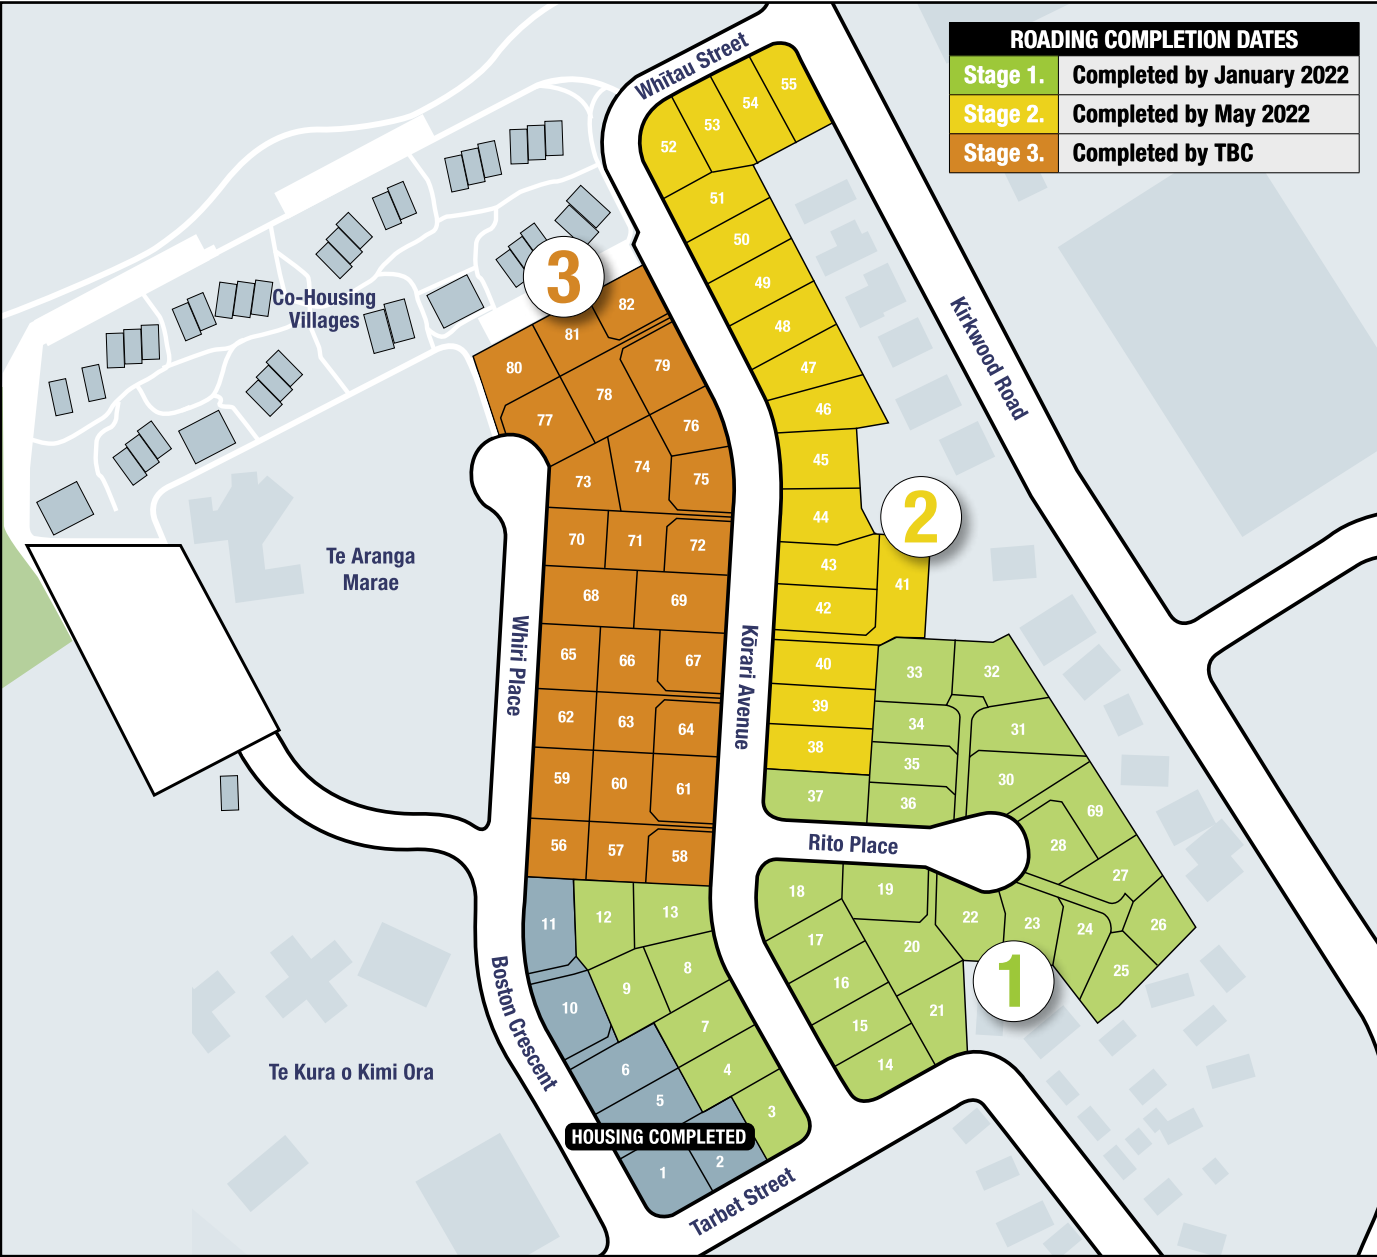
| ROADING COMPLETION DATES | |
|---|---|
| Stage 1. | Completed by January 2022 |
| Stage 2. | Completed by May 2022 |
| Stage 3. | Completed by TBC |

Whītau Street

Kirkwood Road

Co-Housing Villages

Te Aranga Marae

Whiri Place

Kōrari Avenue

Rito Place

Boston Crescent

Te Kura o Kimi Ora

Tarbet Street

HOUSING COMPLETED

3

2

1

55 54 53 52 51 50 49 48 47 46 45 44 43 42 41 40 39 38 37 36 35 34 33 32 31 30 69 28 27 26 25 24 23 22 21 20 19 18 17 16 15 14 13 12 11 10 9 8 7 6 5 4 3 2 1

82 81 80 79 78 77 76 75 74 73 72 71 70 69 68 67 66 65 64 63 62 61 60 59 58 57 56